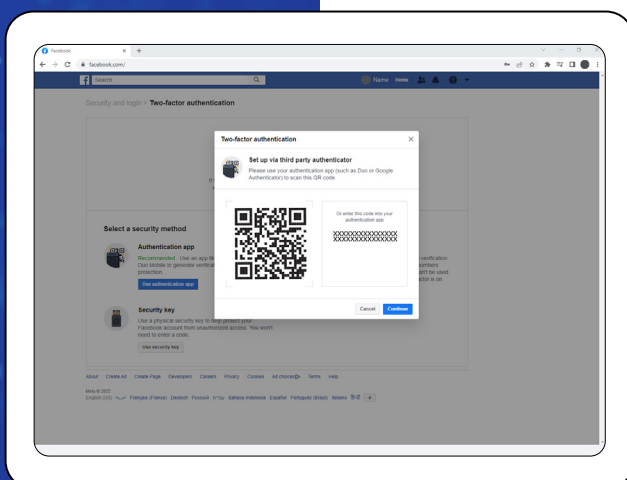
Facebook

facebook.com/

Search

Name Home

Security and login > Two-factor authentication

Select a security method

Authentication app

Recommended · Use an app li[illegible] Duo Mobile to generate verificati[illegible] protection.

Use authentication app

verification members won't be used ctor is on.

Security key

Use a physical security key to help protect your Facebook account from unauthorized access. You won't need to enter a code.

Use security key

Two-factor authentication

Set up via third party authenticator

Please use your authentication app (such as Duo or Google Authenticator) to scan this QR code.

Or enter this code into your authentication app

XXXXXXXXXXXXXXXX XXXXXXXXXXXXXXXX

Cancel

Continue

About Create Ad Create Page Developers Careers Privacy Cookies Ad choices Terms Help

Meta © 2022

English (US) العربية Français (France) Deutsch Русский עברית Bahasa Indonesia Español Português (Brasil) Italiano हिन्दी +